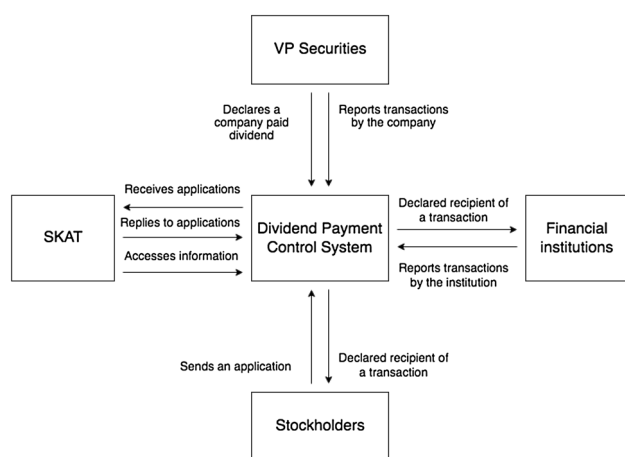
VP Securities

Declares a company paid dividend

Reports transactions by the company

Receives applications

Replies to applications

Accesses information

SKAT

Dividend Payment Control System

Declared recipient of a transaction

Reports transactions by the institution

Financial institutions

Sends an application

Declared recipient of a transaction

Stockholders